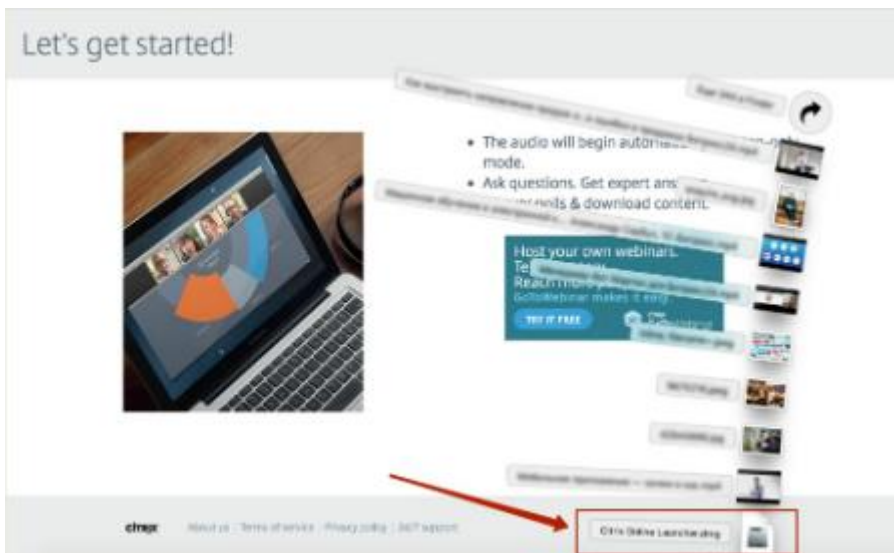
Let's get started!

• The audio will begin automat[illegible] mode.
• Ask questions. Get expert ans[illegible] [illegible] polls & download content.

Host your own webinars.
Te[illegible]
Reach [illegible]
GoToWebinar makes it easy
TRY IT FREE

citrix About us | Terms of service | Privacy policy | 24/7 support

Citrix Online Launcher.dmg